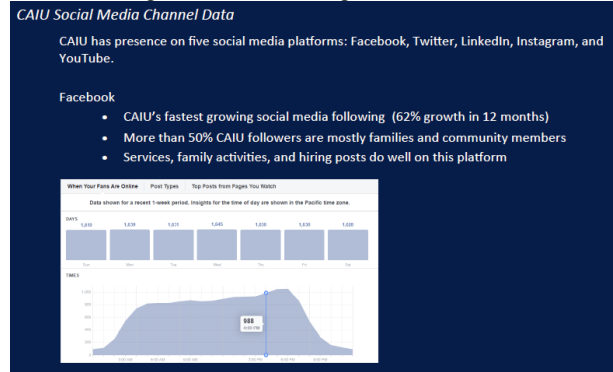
CAIU Social Media Channel Data

CAIU has presence on five social media platforms: Facebook, Twitter, LinkedIn, Instagram, and YouTube.

Facebook

- CAIU's fastest growing social media following (62% growth in 12 months)
- More than 50% CAIU followers are mostly families and community members
- Services, family activities, and hiring posts do well on this platform

When Your Fans Are Online | Post Types | Top Posts from Pages You Watch

Data shown for a recent 1-week period. Insights for the time of day are shown in the Pacific time zone.

DAYS

1,010 1,031 1,011 1,045 1,030 1,030 1,020

Sun Mon Tue Wed Thu Fri Sat

TIMES

988
4:00 PM

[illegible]